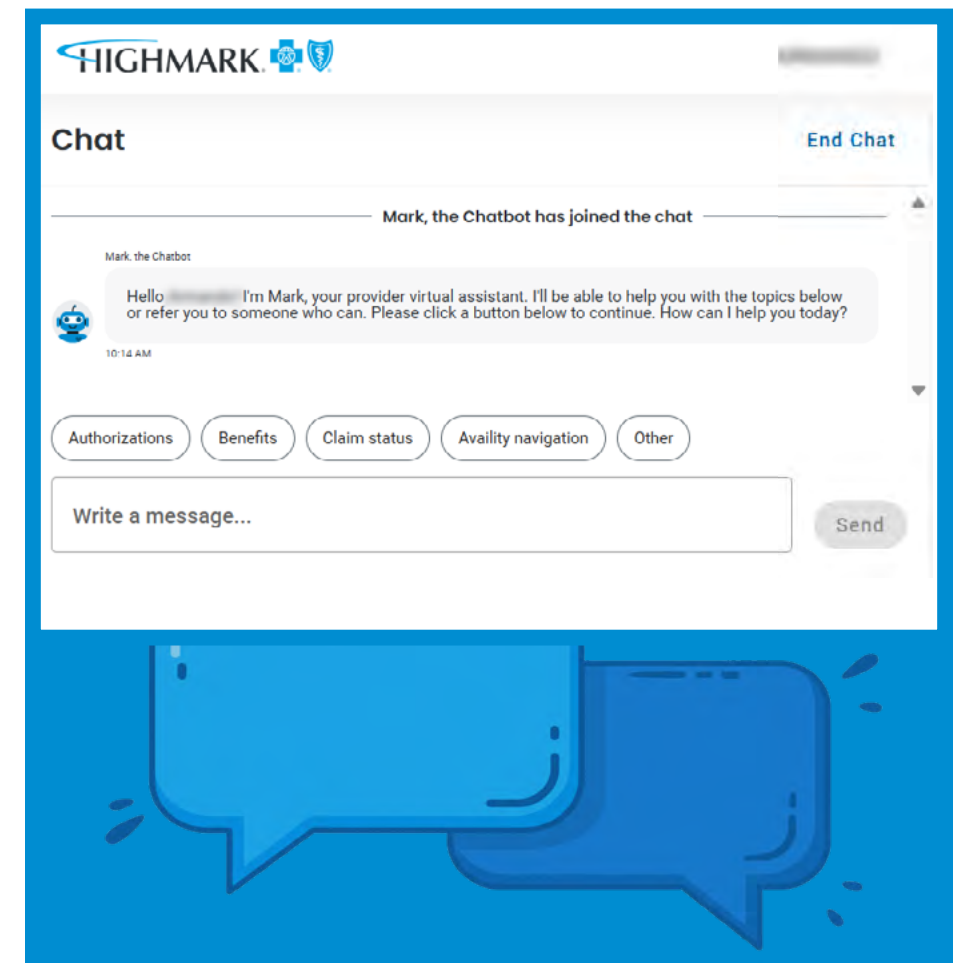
HIGHMARK.

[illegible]

Chat

End Chat

Mark, the Chatbot has joined the chat

Mark, the Chatbot

Hello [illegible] I'm Mark, your provider virtual assistant. I'll be able to help you with the topics below or refer you to someone who can. Please click a button below to continue. How can I help you today?

10:14 AM

Authorizations Benefits Claim status Availity navigation Other

Write a message...

Send